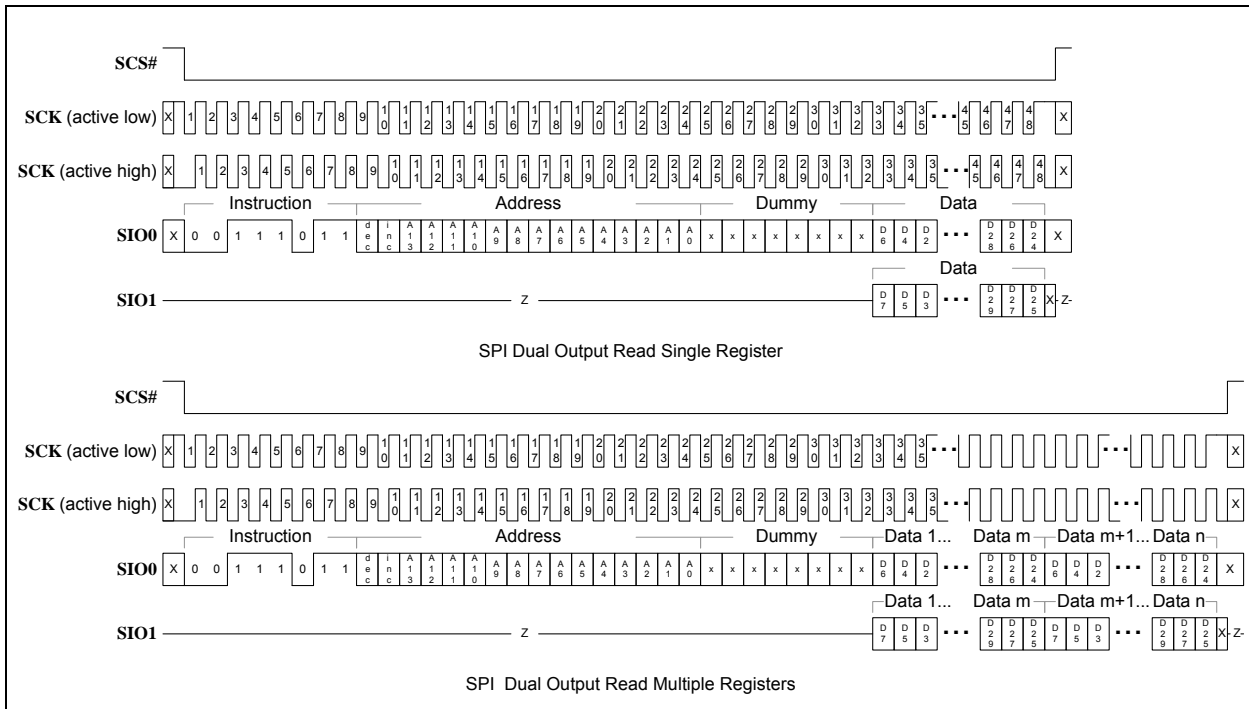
SCS#

SCK (active low) X 1 2 3 4 5 6 7 8 9 10 11 12 13 14 15 16 17 18 19 20 21 22 23 24 25 26 27 28 29 30 31 32 33 34 35 ... 45 46 47 48 X

SCK (active high) X 1 2 3 4 5 6 7 8 9 10 11 12 13 14 15 16 17 18 19 20 21 22 23 24 25 26 27 28 29 30 31 32 33 34 35 ... 45 46 47 48 X

Instruction Address Dummy Data

SIO0 X 0 0 1 1 1 0 1 1 dec inc A13 A12 A11 A10 A9 A8 A7 A6 A5 A4 A3 A2 A1 A0 x x x x x x x x D6 D4 D2 ... D28 D26 D24 X

Data

SIO1 z D7 D5 D3 ... D29 D27 D25 X- Z-

SPI Dual Output Read Single Register

SCS#

SCK (active low) X 1 2 3 4 5 6 7 8 9 10 11 12 13 14 15 16 17 18 19 20 21 22 23 24 25 26 27 28 29 30 31 32 33 34 35 ... ... X

SCK (active high) X 1 2 3 4 5 6 7 8 9 10 11 12 13 14 15 16 17 18 19 20 21 22 23 24 25 26 27 28 29 30 31 32 33 34 35 ... ... X

Instruction Address Dummy Data 1... Data m Data m+1... Data n

SIO0 X 0 0 1 1 1 0 1 1 dec inc A13 A12 A11 A10 A9 A8 A7 A6 A5 A4 A3 A2 A1 A0 x x x x x x x x D6 D4 D2 ... D28 D26 D24 D6 D4 D2 ... D28 D26 D24 X

Data 1... Data m Data m+1... Data n

SIO1 z D7 D5 D3 ... D29 D27 D25 D7 D5 D3 ... D29 D27 D25 X- Z-

SPI Dual Output Read Multiple Registers